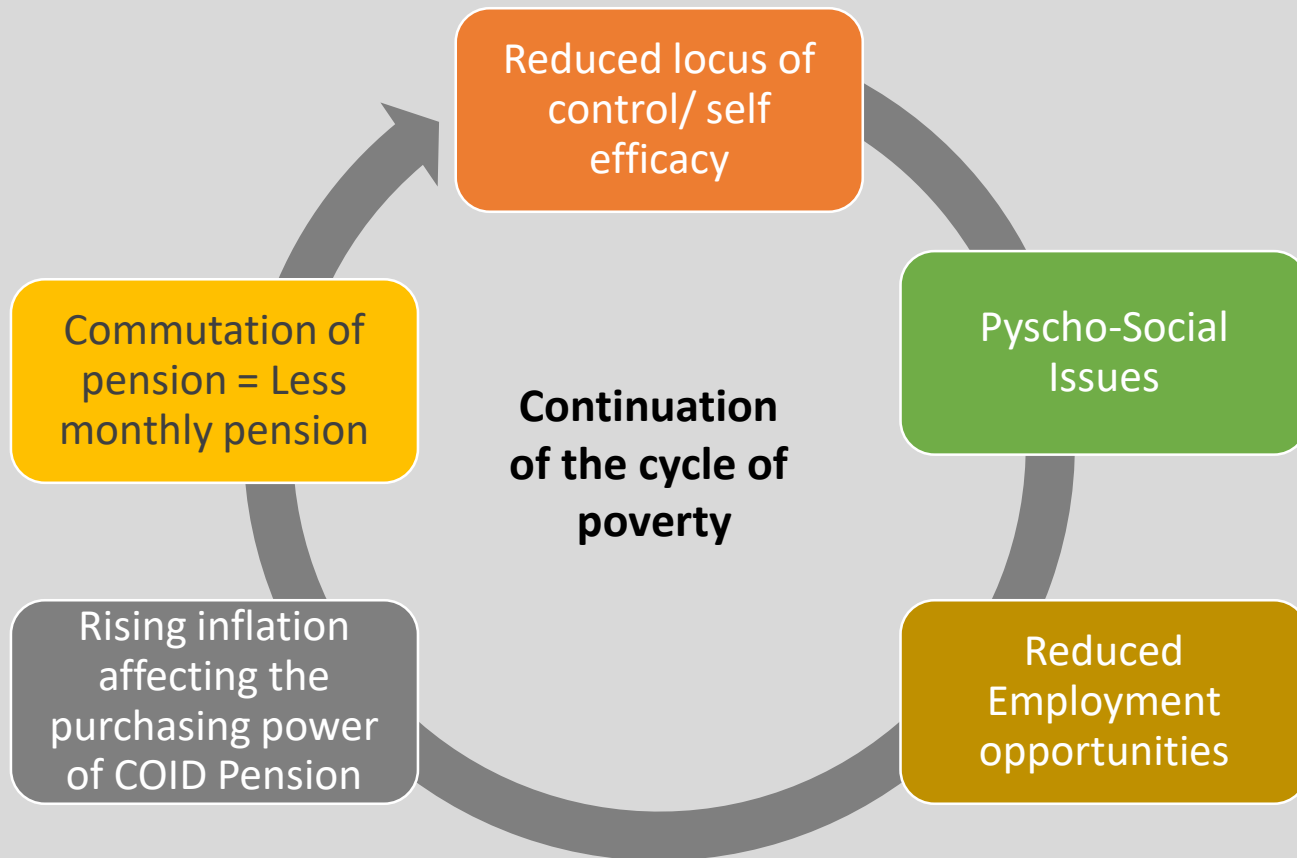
Reduced locus of control/ self efficacy

Pyscho-Social Issues

Reduced Employment opportunities

Rising inflation affecting the purchasing power of COID Pension

Commutation of pension = Less monthly pension

**Continuation of the cycle of poverty**